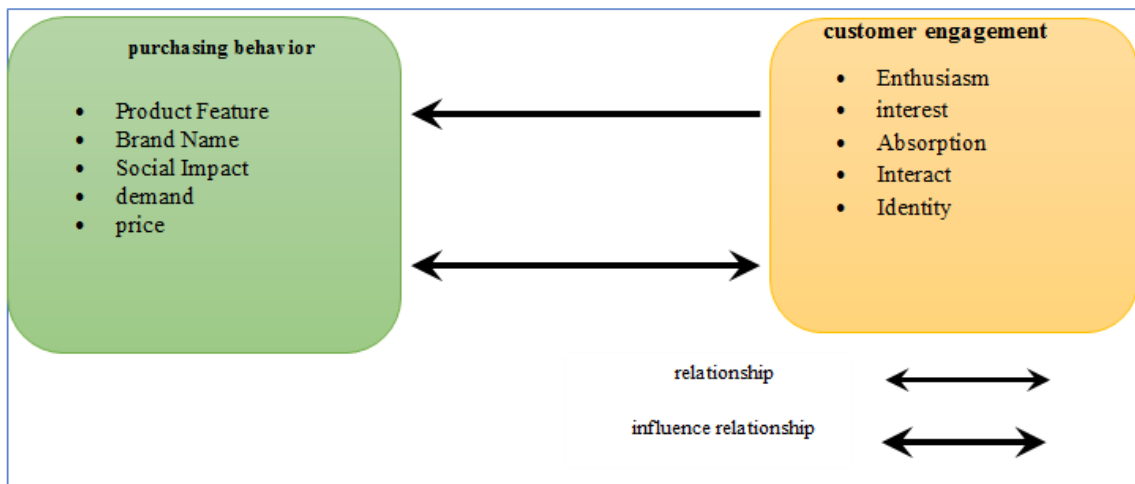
purchasing behavior

- Product Feature
- Brand Name
- Social Impact
- demand
- price

customer engagement

- Enthusiasm
- interest
- Absorption
- Interact
- Identity

relationship

influence relationship